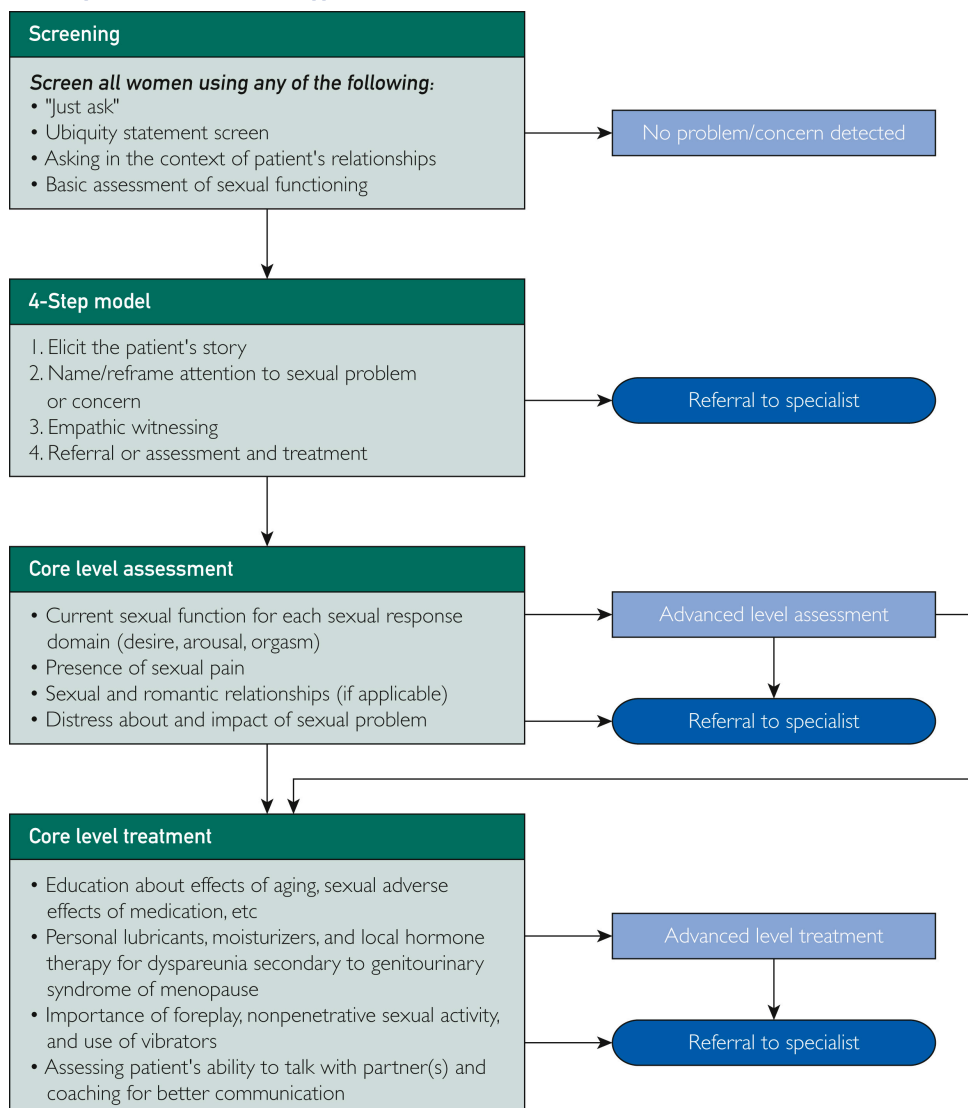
Screening

*Screen all women using any of the following*:
• "Just ask"
• Ubiquity statement screen
• Asking in the context of patient's relationships
• Basic assessment of sexual functioning

No problem/concern detected

4-Step model

1. Elicit the patient's story
2. Name/reframe attention to sexual problem or concern
3. Empathic witnessing
4. Referral or assessment and treatment

Referral to specialist

Core level assessment

• Current sexual function for each sexual response domain (desire, arousal, orgasm)
• Presence of sexual pain
• Sexual and romantic relationships (if applicable)
• Distress about and impact of sexual problem

Advanced level assessment

Referral to specialist

Core level treatment

• Education about effects of aging, sexual adverse effects of medication, etc
• Personal lubricants, moisturizers, and local hormone therapy for dyspareunia secondary to genitourinary syndrome of menopause
• Importance of foreplay, nonpenetrative sexual activity, and use of vibrators
• Assessing patient's ability to talk with partner(s) and coaching for better communication

Advanced level treatment

Referral to specialist